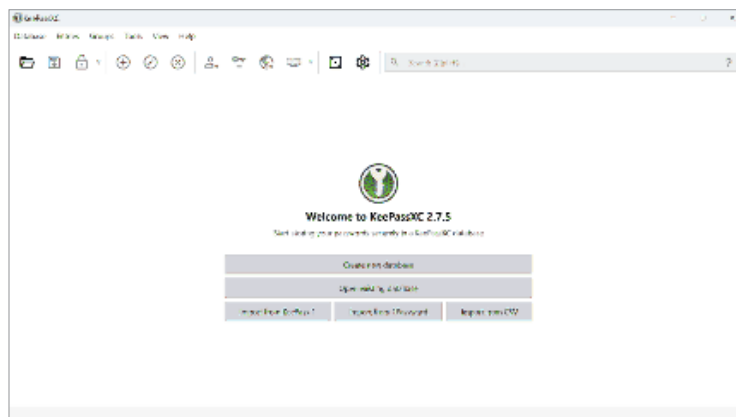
KeePassXC
Database Entries Groups Tools View Help
Search (Ctrl+F)
?

Welcome to KeePassXC 2.7.5
Start storing your passwords securely in a KeePassXC database

Create new database
Open existing database
Import from KeePass 1
Import from 1Password
Import from CSV